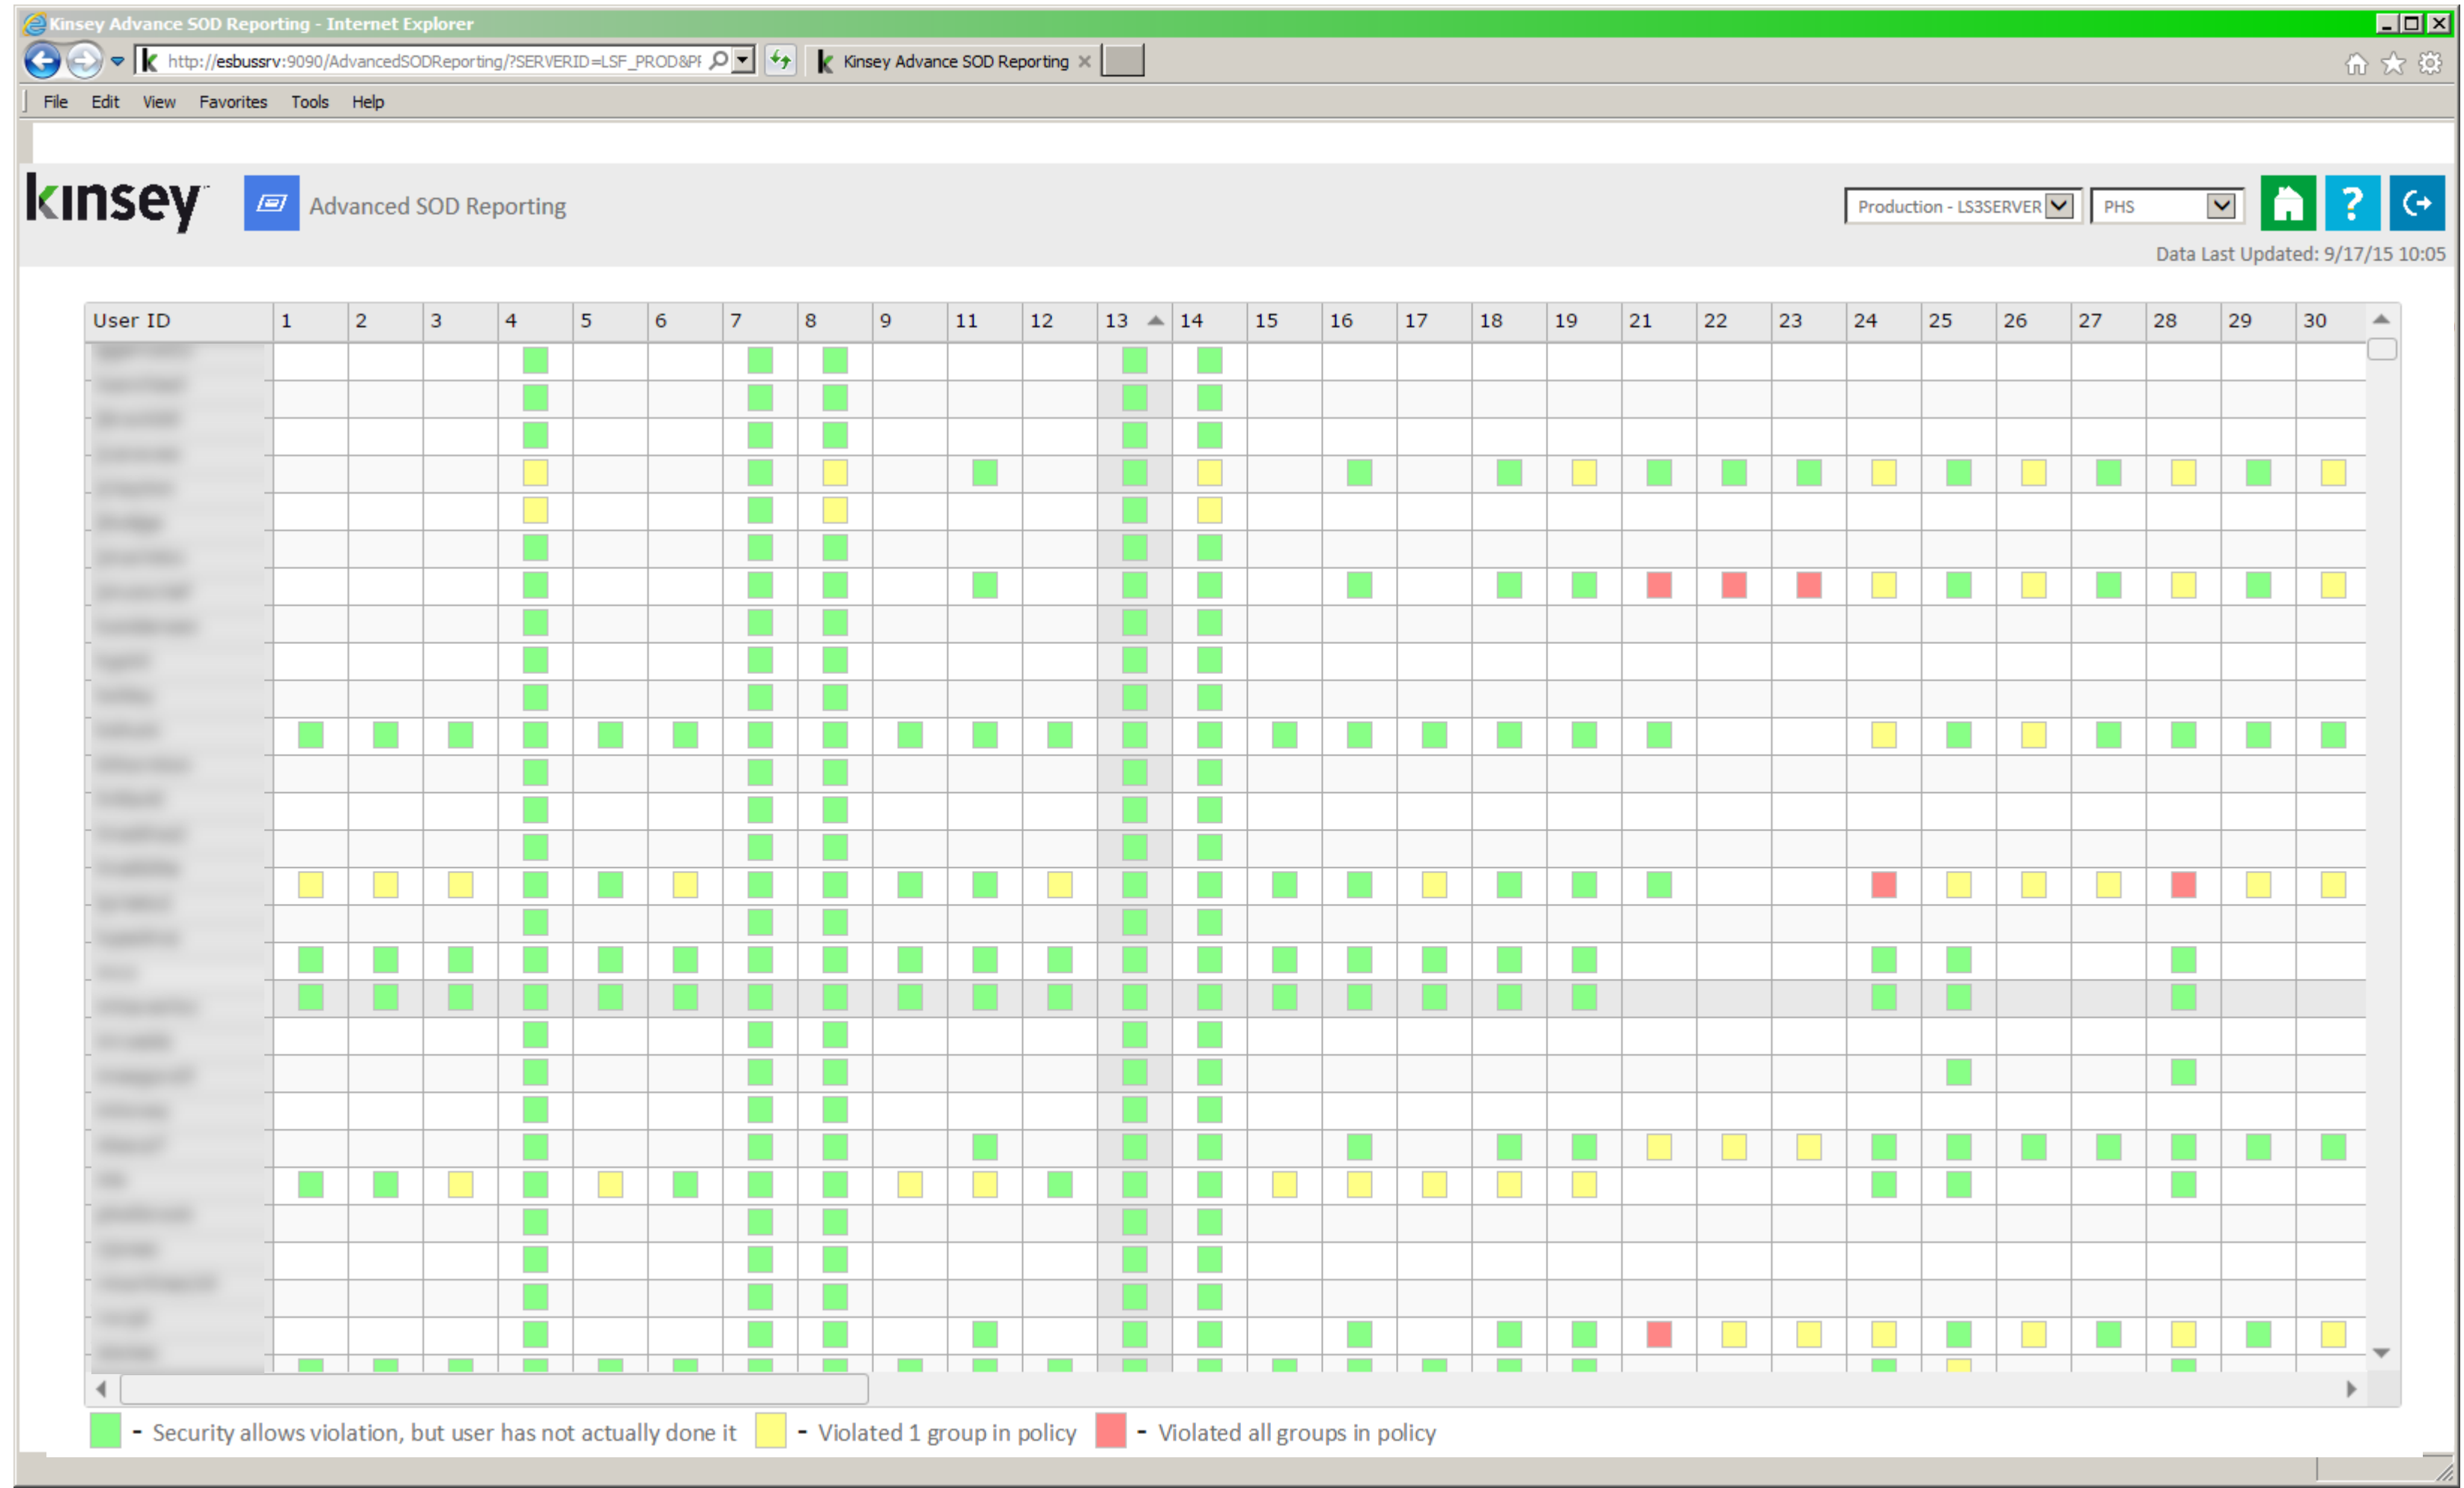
Kinsey Advance SOD Reporting - Internet Explorer

http://esbussrv:9090/AdvancedSODReporting/?SERVERID=LSF_PROD&PI

Kinsey Advance SOD Reporting

File Edit View Favorites Tools Help

kinsey

Advanced SOD Reporting

Production - LS3SERVER

PHS

Data Last Updated: 9/17/15 10:05

| User ID | 1 | 2 | 3 | 4 | 5 | 6 | 7 | 8 | 9 | 11 | 12 | 13 | 14 | 15 | 16 | 17 | 18 | 19 | 21 | 22 | 23 | 24 | 25 | 26 | 27 | 28 | 29 | 30 |
|---|---|---|---|---|---|---|---|---|---|---|---|---|---|---|---|---|---|---|---|---|---|---|---|---|---|---|---|---|

- Security allows violation, but user has not actually done it - Violated 1 group in policy - Violated all groups in policy